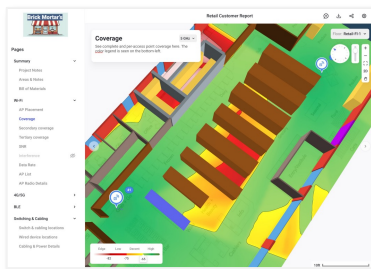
Brick Mortar's

Retail Customer Report

Pages

Summary

Project Notes

Areas & Notes

Bill of Materials

Wi-Fi

AP Placement

Coverage

Secondary coverage

Tertiary coverage

SNR

Interference

Data Rate

AP List

AP Radio Details

4G/5G

BLE

Switching & Cabling

Switch & cabling locations

Wired Device locations

Cabling & Power Details

Coverage

5 GHz

See complete and per-access point coverage here. The color legend is seen on the bottom left.

Floor: Retail Fl 1

Edge Low Medium High

-82 -75 -68

100